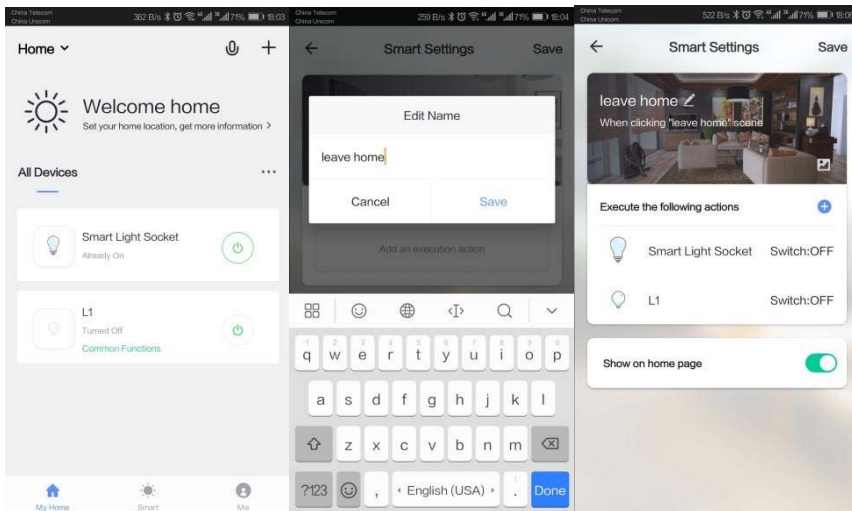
China Telecom
China Unicom
362 B/s 71% 18:03

Home

Welcome home
Set your home location, get more information >

All Devices

Smart Light Socket
Already On

L1
Turned Off
Common Functions

My Home
Smart
Me

China Telecom
China Unicom
259 B/s 71% 18:04

Smart Settings
Save

Edit Name
leave home
Cancel
Save

Add an execution action

q w e r t y u i o p
a s d f g h j k l
z x c v b n m
?123
English (USA)
Done

China Telecom
China Unicom
522 B/s 71% 18:0

Smart Settings
Save

leave home
When clicking "leave home" scene

Execute the following actions

Smart Light Socket
Switch:OFF

L1
Switch:OFF

Show on home page